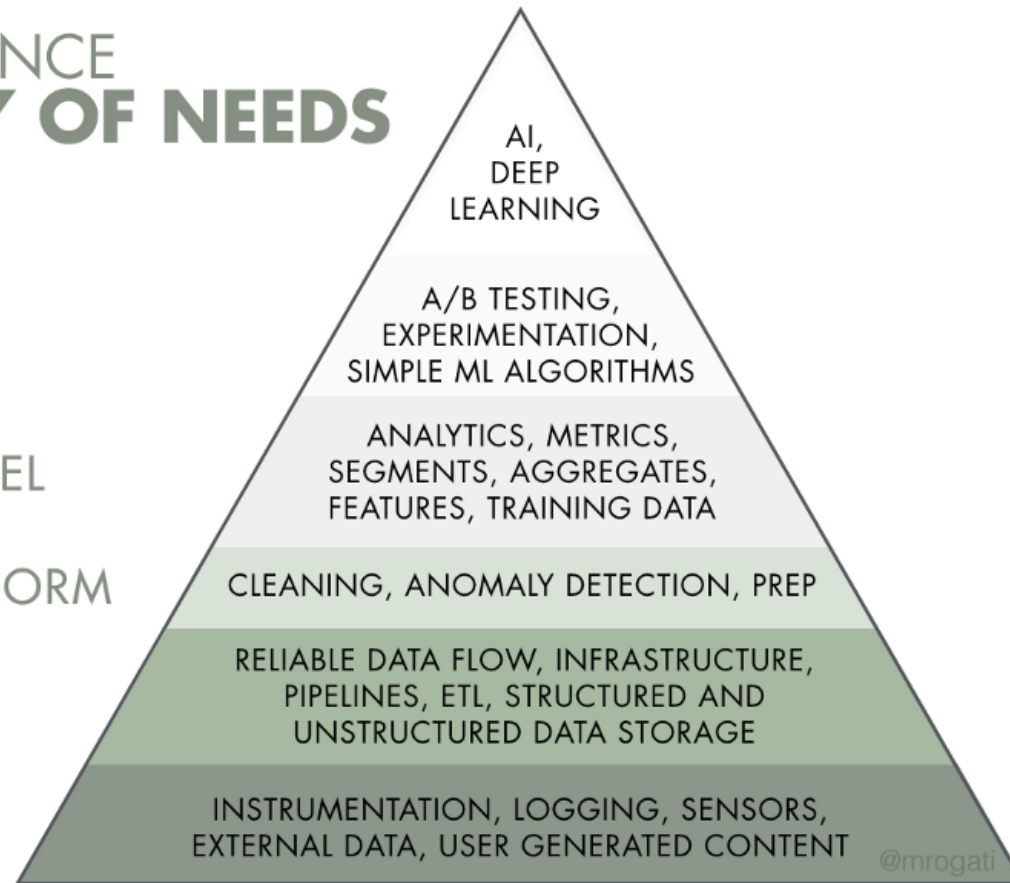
NCE
Y OF NEEDS

EL

ORM

AI,
DEEP
LEARNING

A/B TESTING,
EXPERIMENTATION,
SIMPLE ML ALGORITHMS

ANALYTICS, METRICS,
SEGMENTS, AGGREGATES,
FEATURES, TRAINING DATA

CLEANING, ANOMALY DETECTION, PREP

RELIABLE DATA FLOW, INFRASTRUCTURE,
PIPELINES, ETL, STRUCTURED AND
UNSTRUCTURED DATA STORAGE

INSTRUMENTATION, LOGGING, SENSORS,
EXTERNAL DATA, USER GENERATED CONTENT

@mrogati